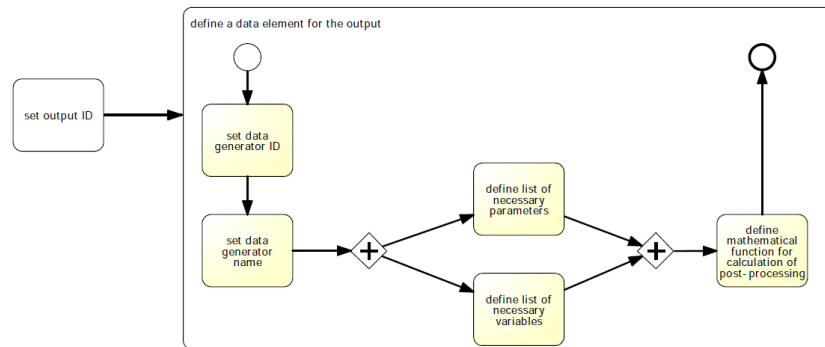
set output ID

define a data element for the output

set data generator ID

set data generator name

define list of necessary parameters

define list of necessary variables

define mathematical function for calculation of post- processing